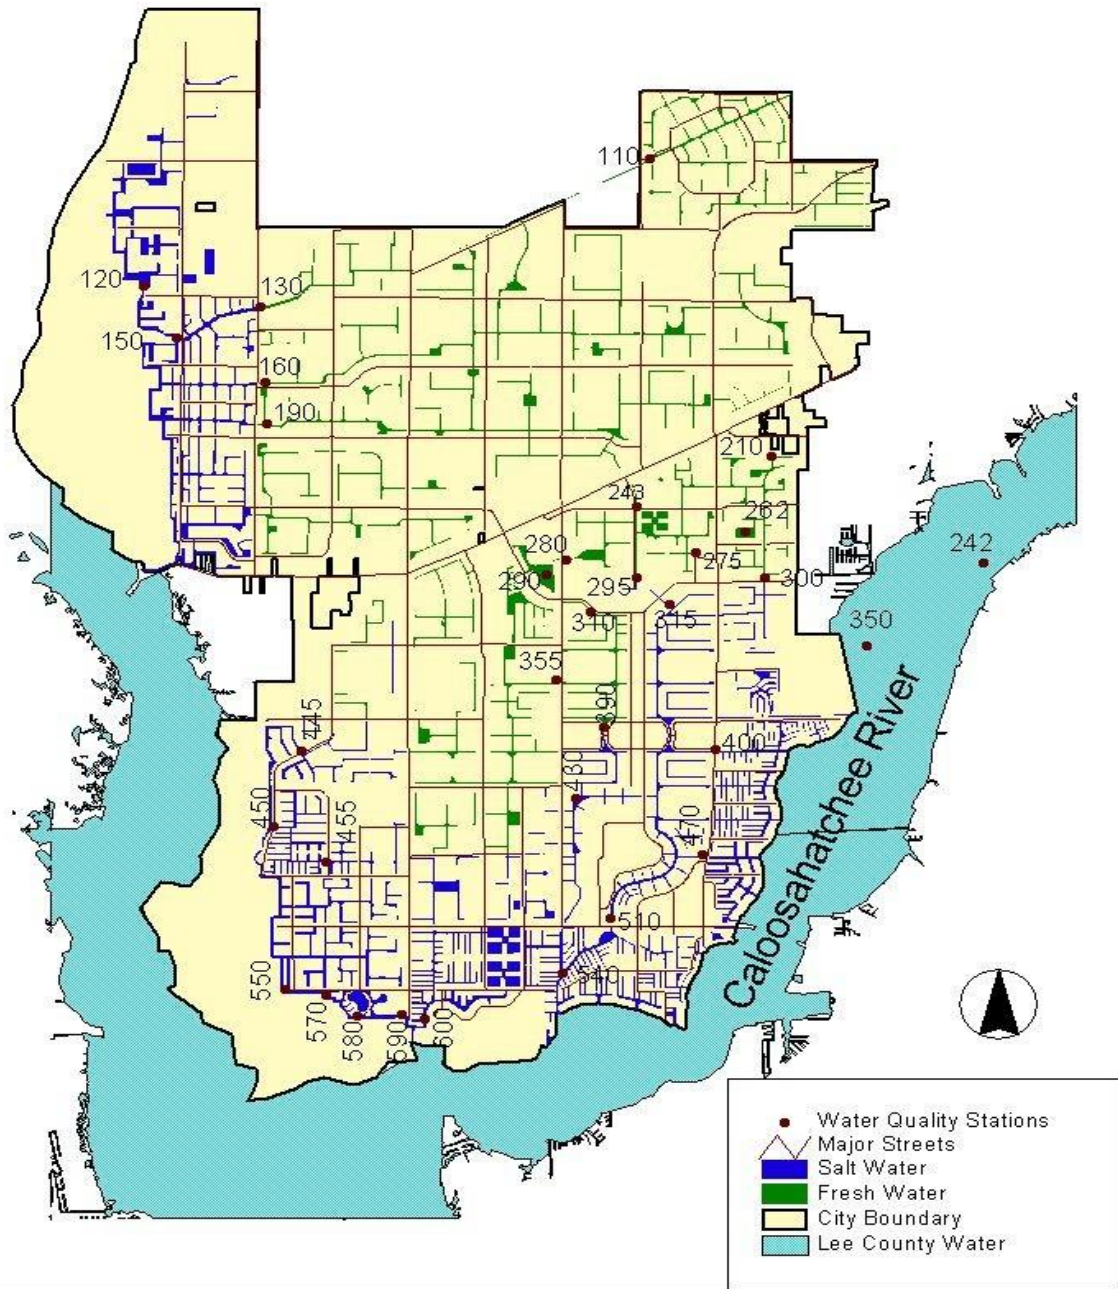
110

120

130

150

160

190

210

243

262

242

280

275

290

295

300

310

315

350

355

390

400

445

430

450

455

470

510

550

540

570

580

590

600

Caloosahatchee River

Water Quality Stations
Major Streets
Salt Water
Fresh Water
City Boundary
Lee County Water